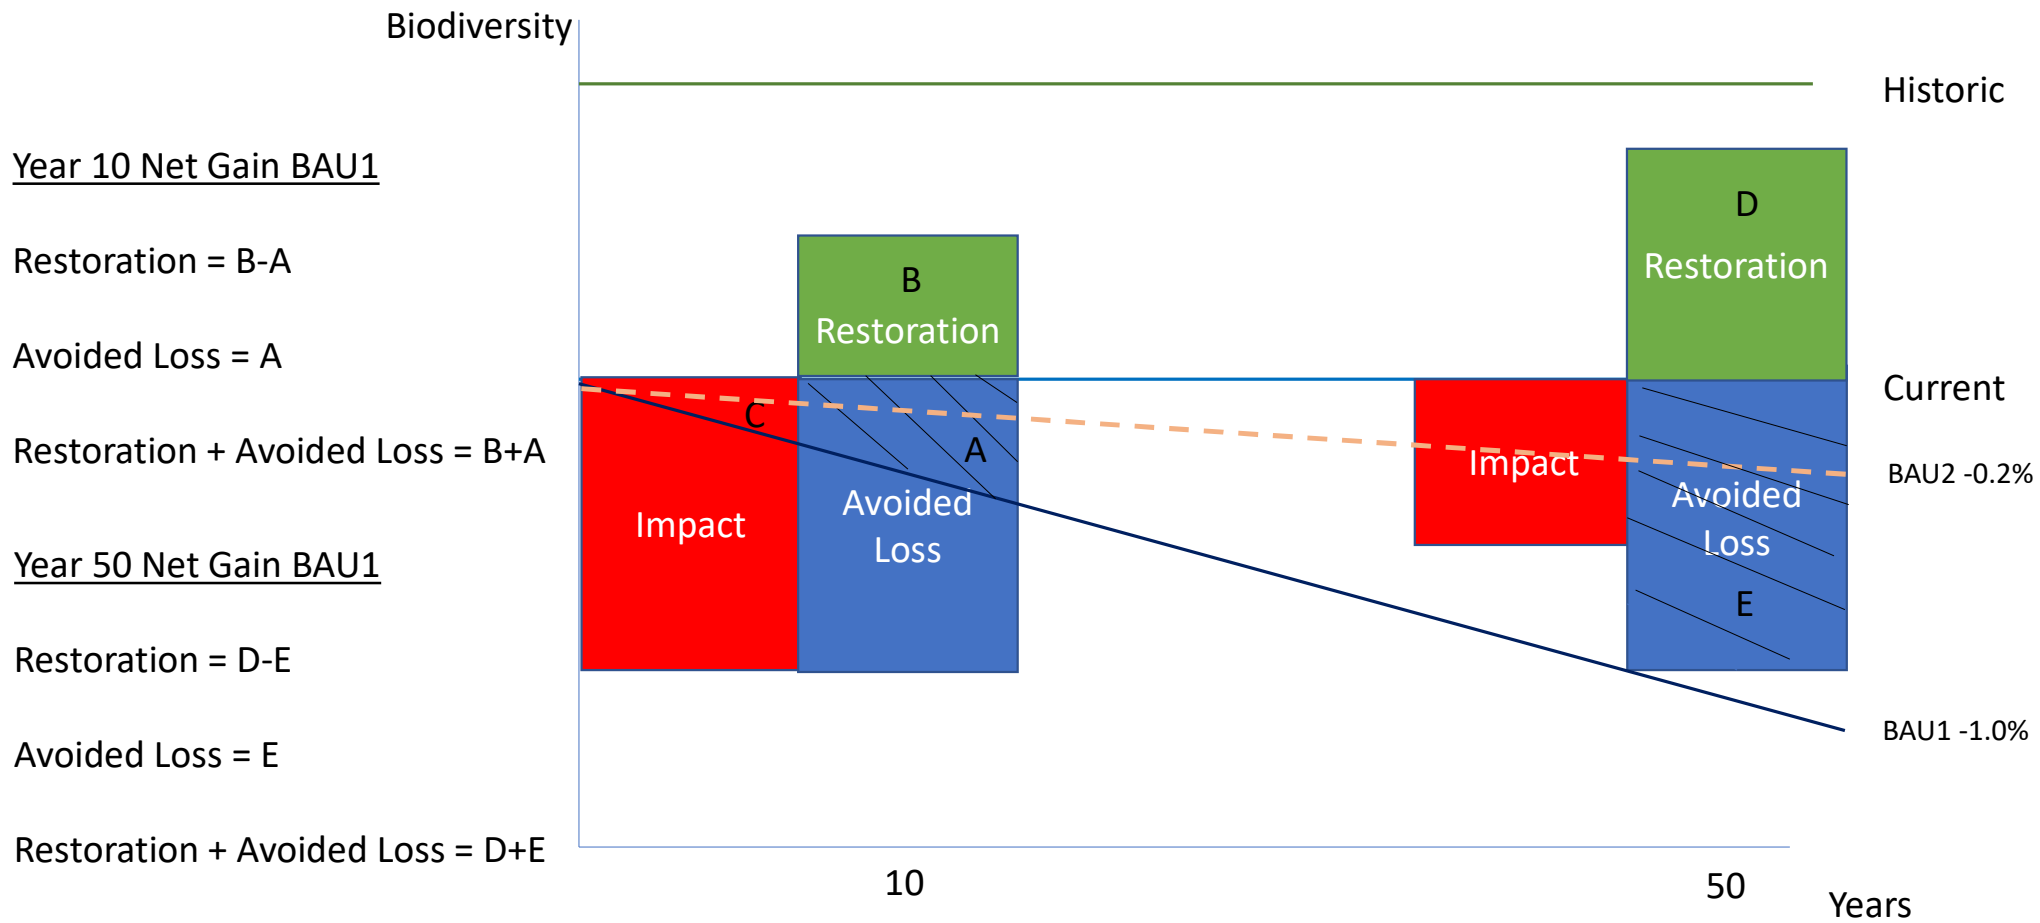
Biodiversity

Historic

Year 10 Net Gain BAU1

Restoration = B-A

Avoided Loss = A

Restoration + Avoided Loss = B+A

Year 50 Net Gain BAU1

Restoration = D-E

Avoided Loss = E

Restoration + Avoided Loss = D+E

B
Restoration

C

A

Impact

Avoided Loss

D
Restoration

Current

Impact

Avoided Loss

E

BAU2 -0.2%

BAU1 -1.0%

10

50

Years